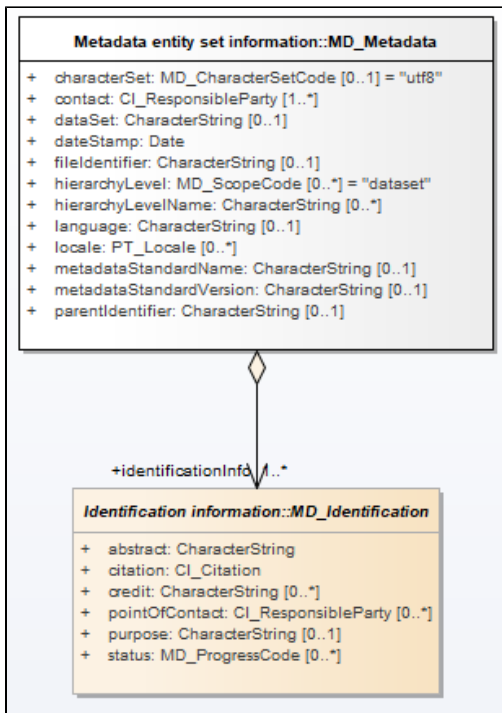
Metadata entity set information::MD_Metadata

+ characterSet: MD_CharacterSetCode [0..1] = "utf8"
+ contact: CI_ResponsibleParty [1..*]
+ dataSet: CharacterString [0..1]
+ dateStamp: Date
+ fileIdentifier: CharacterString [0..1]
+ hierarchyLevel: MD_ScopeCode [0..*] = "dataset"
+ hierarchyLevelName: CharacterString [0..*]
+ language: CharacterString [0..1]
+ locale: PT_Locale [0..*]
+ metadataStandardName: CharacterString [0..1]
+ metadataStandardVersion: CharacterString [0..1]
+ parentIdentifier: CharacterString [0..1]

+identificationInfo 1..*

Identification information::MD_Identification

+ abstract: CharacterString
+ citation: CI_Citation
+ credit: CharacterString [0..*]
+ pointOfContact: CI_ResponsibleParty [0..*]
+ purpose: CharacterString [0..1]
+ status: MD_ProgressCode [0..*]